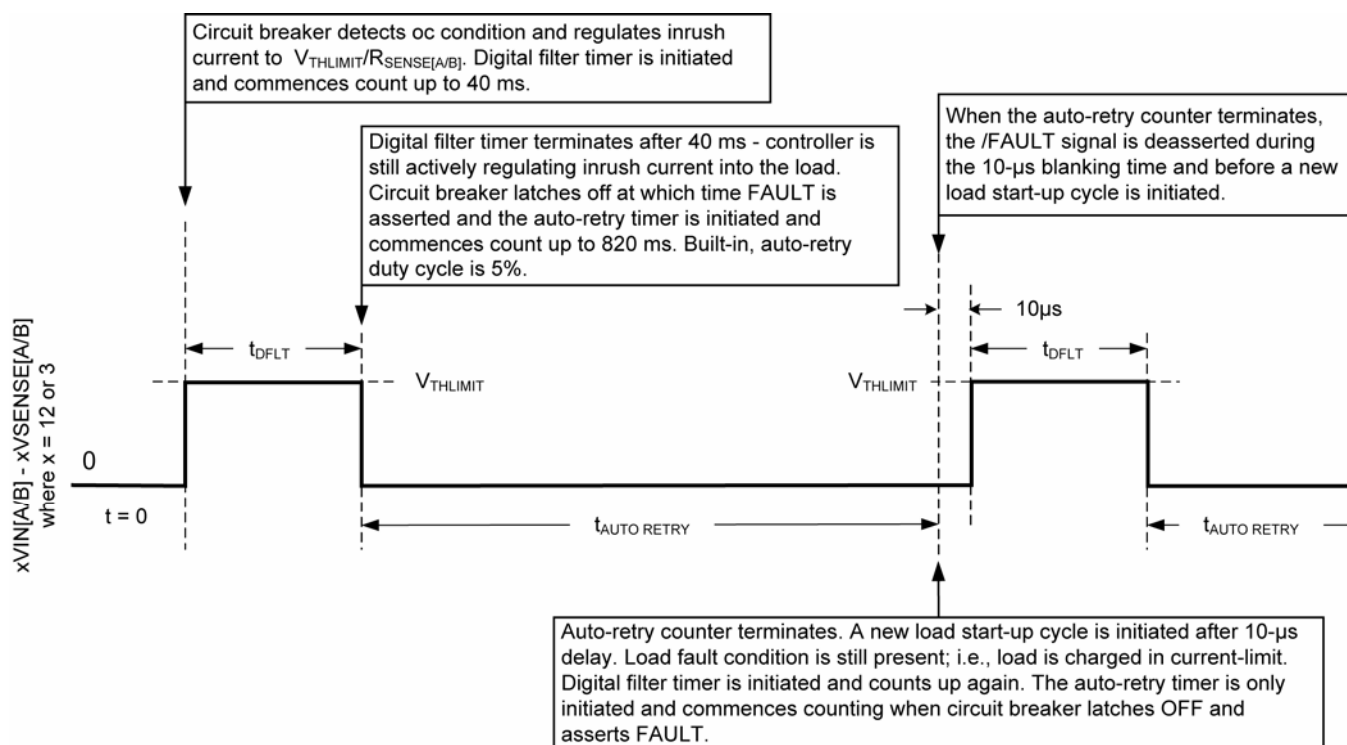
Circuit breaker detects oc condition and regulates inrush current to $V_{THLIMIT}/R_{SENSE[A/B]}$. Digital filter timer is initiated and commences count up to 40 ms.

Digital filter timer terminates after 40 ms - controller is still actively regulating inrush current into the load. Circuit breaker latches off at which time FAULT is asserted and the auto-retry timer is initiated and commences count up to 820 ms. Built-in, auto-retry duty cycle is 5%.

When the auto-retry counter terminates, the /FAULT signal is deasserted during the 10-µs blanking time and before a new load start-up cycle is initiated.

10µs

$t_{DFLT}$

$t_{DFLT}$

$V_{THLIMIT}$

$V_{THLIMIT}$

xVIN[A/B] - xVSENSE[A/B]
where x = 12 or 3

0

t = 0

$t_{AUTO\ RETRY}$

$t_{AUTO\ RETRY}$

Auto-retry counter terminates. A new load start-up cycle is initiated after 10-µs delay. Load fault condition is still present; i.e., load is charged in current-limit. Digital filter timer is initiated and counts up again. The auto-retry timer is only initiated and commences counting when circuit breaker latches OFF and asserts FAULT.